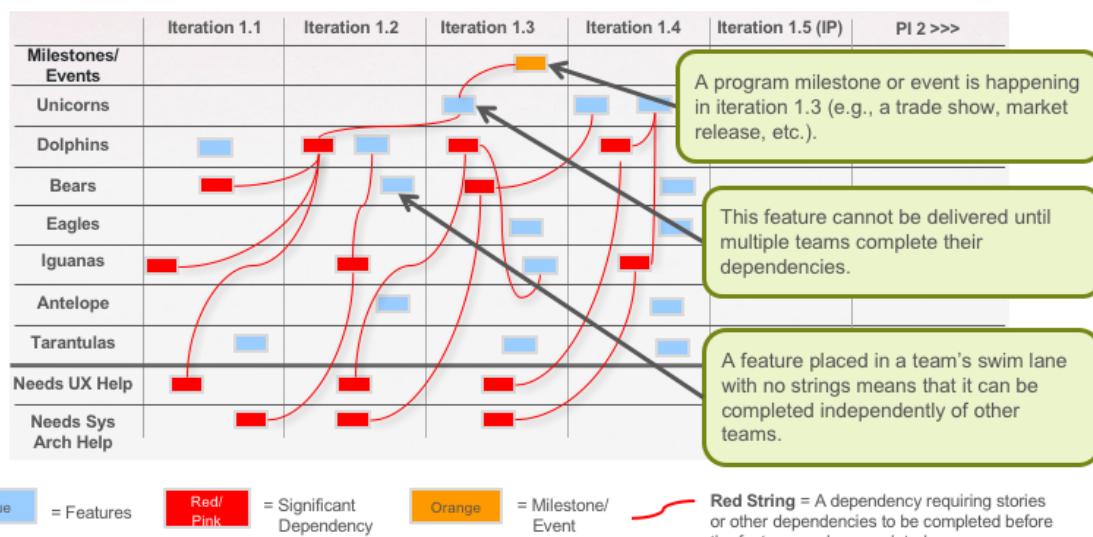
| | Iteration 1.1 | Iteration 1.2 | Iteration 1.3 | Iteration 1.4 | Iteration 1.5 (IP) | PI 2 >>> |
|---|---|---|---|---|---|---|
| Milestones/ Events | | | | | | |
| Unicorns | | | | | | |
| Dolphins | | | | | | |
| Bears | | | | | | |
| Eagles | | | | | | |
| Iguanas | | | | | | |
| Antelope | | | | | | |
| Tarantulas | | | | | | |
| Needs UX Help | | | | | | |
| Needs Sys Arch Help | | | | | | |

A program milestone or event is happening in iteration 1.3 (e.g., a trade show, market release, etc.).

This feature cannot be delivered until multiple teams complete their dependencies.

A feature placed in a team's swim lane with no strings means that it can be completed independently of other teams.

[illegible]ue = Features

Red/ Pink = Significant Dependency

Orange = Milestone/ Event

Red String = A dependency requiring stories or other dependencies to be completed before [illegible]